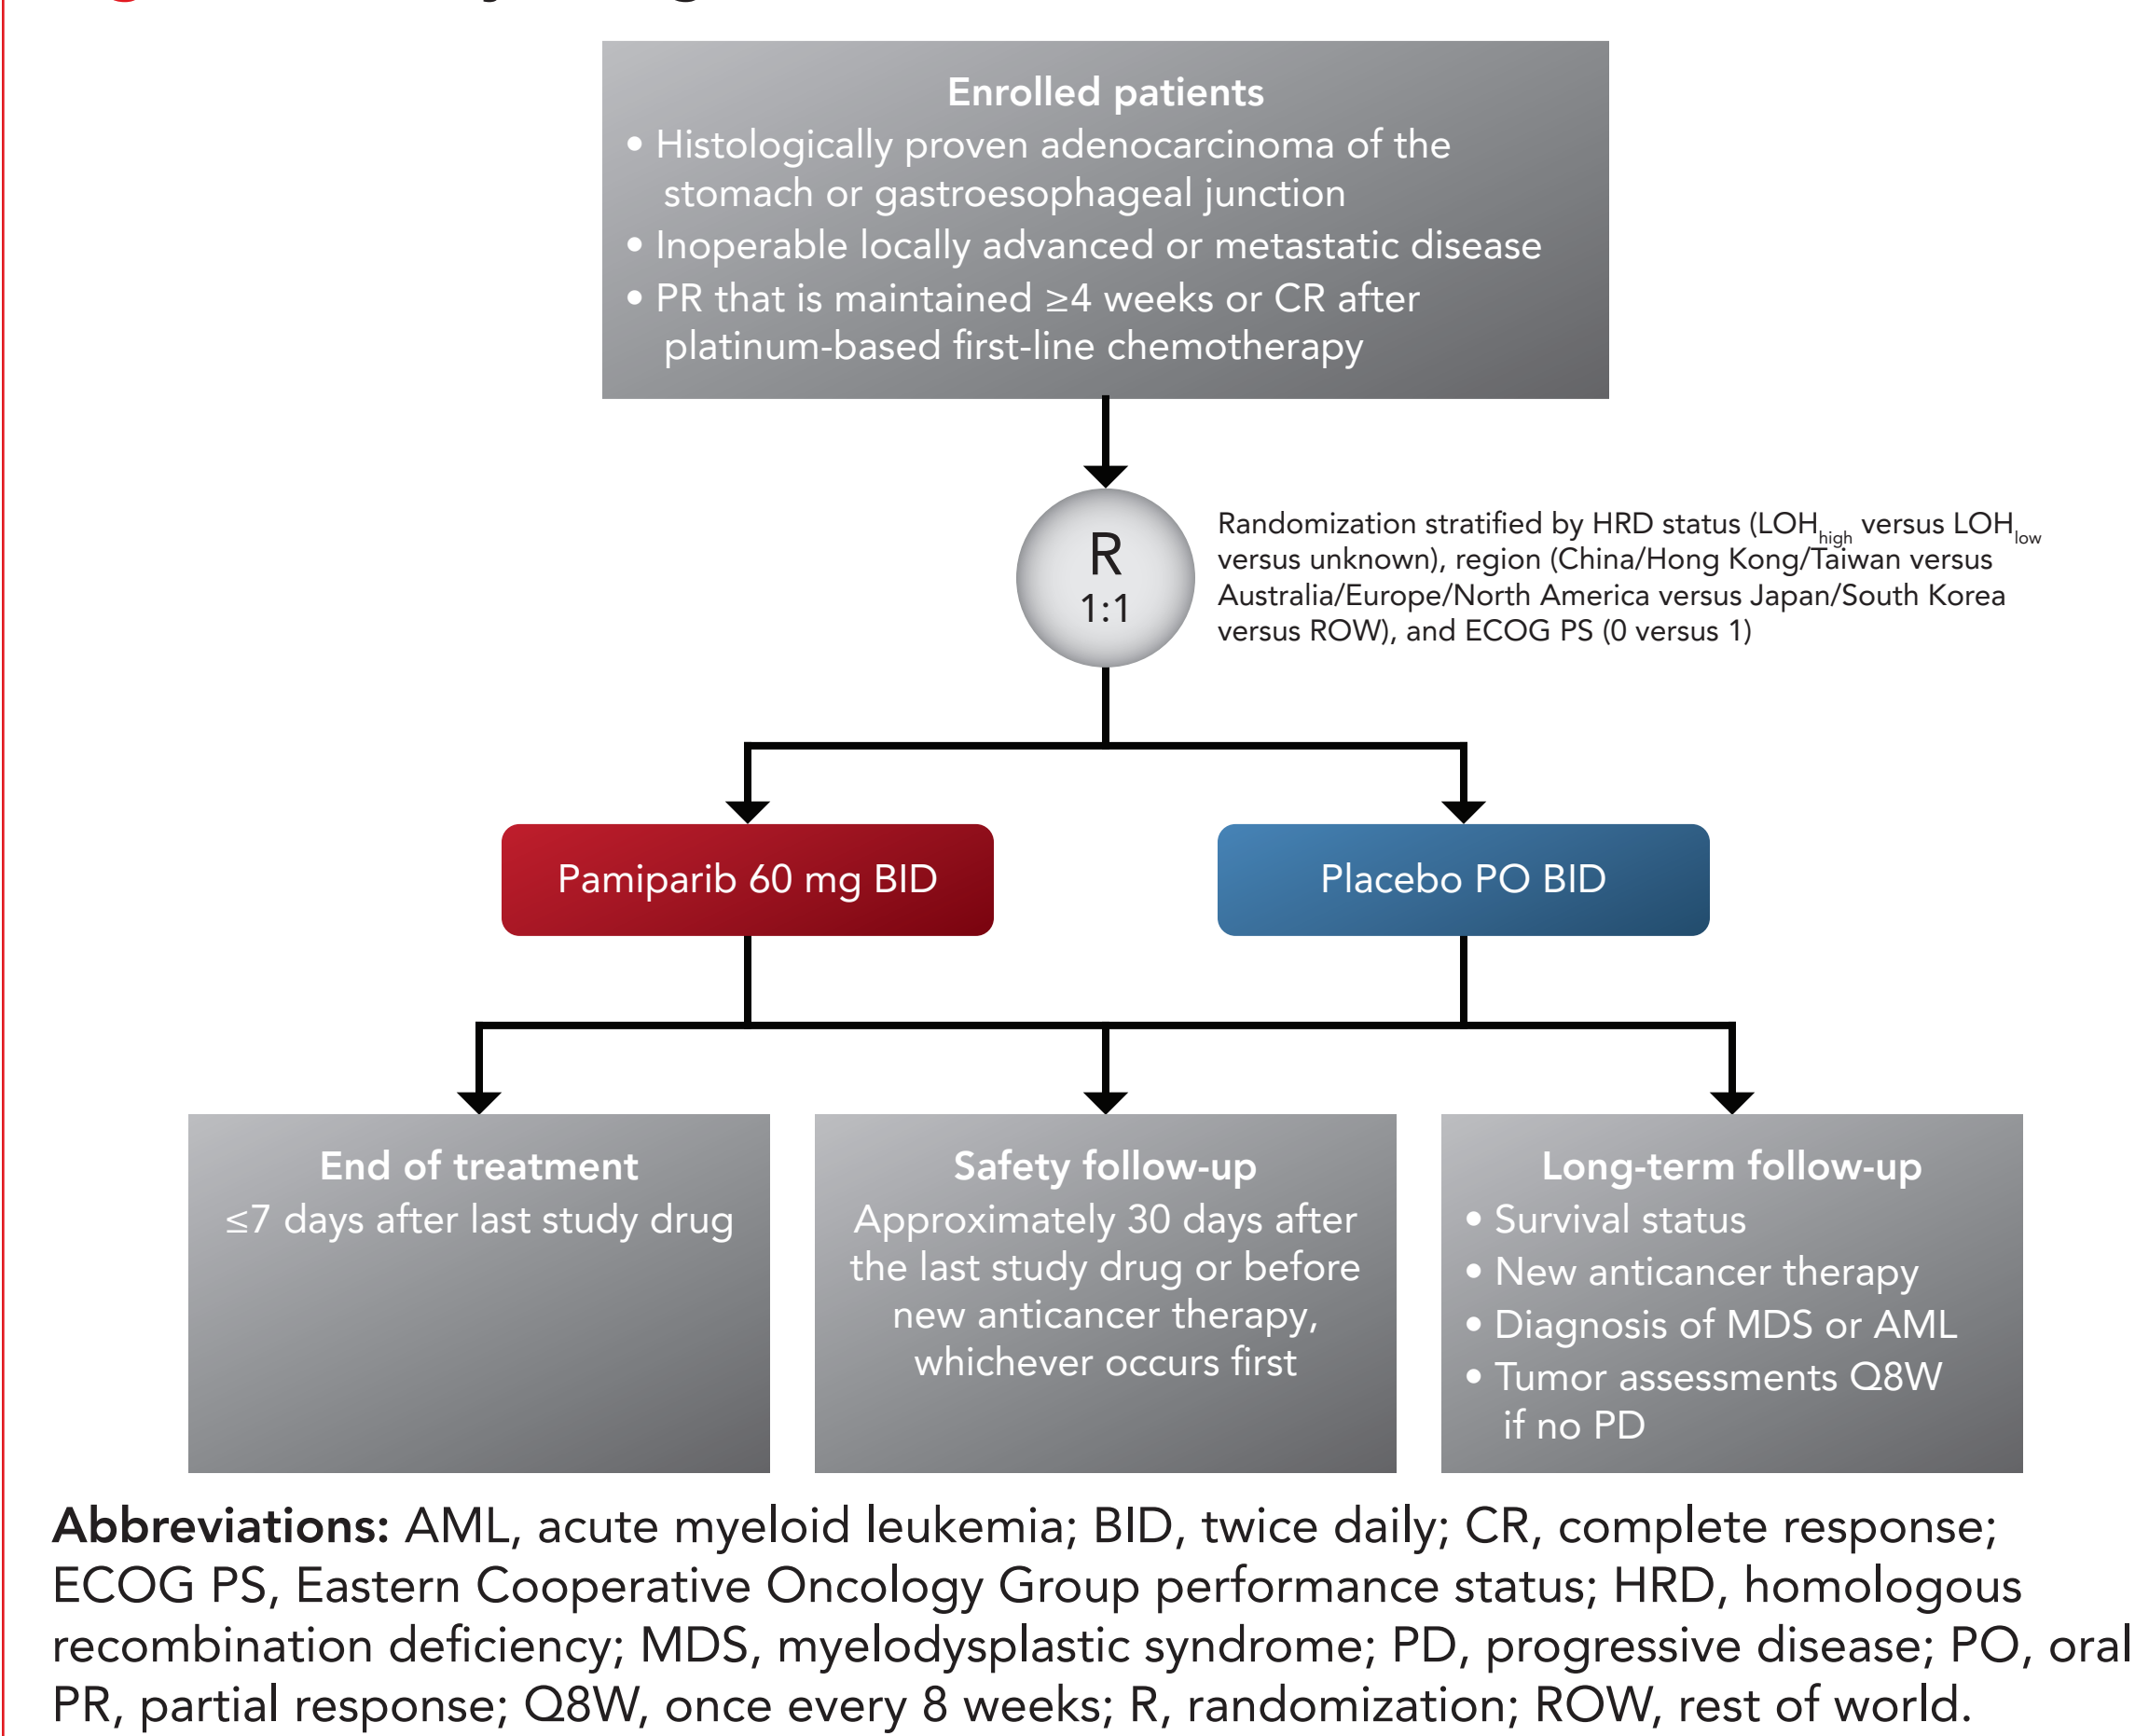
Enrolled patients
• Histologically proven adenocarcinoma of the stomach or gastroesophageal junction
• Inoperable locally advanced or metastatic disease
• PR that is maintained ≥4 weeks or CR after platinum-based first-line chemotherapy

R
1:1

Randomization stratified by HRD status ($LOH_{high}$ versus $LOH_{low}$ versus unknown), region (China/Hong Kong/Taiwan versus Australia/Europe/North America versus Japan/South Korea versus ROW), and ECOG PS (0 versus 1)

Pamiparib 60 mg BID

Placebo PO BID

End of treatment
≤7 days after last study drug

Safety follow-up
Approximately 30 days after the last study drug or before new anticancer therapy, whichever occurs first

Long-term follow-up
• Survival status
• New anticancer therapy
• Diagnosis of MDS or AML
• Tumor assessments Q8W if no PD

Abbreviations: AML, acute myeloid leukemia; BID, twice daily; CR, complete response; ECOG PS, Eastern Cooperative Oncology Group performance status; HRD, homologous recombination deficiency; MDS, myelodysplastic syndrome; PD, progressive disease; PO, oral PR, partial response; Q8W, once every 8 weeks; R, randomization; ROW, rest of world.